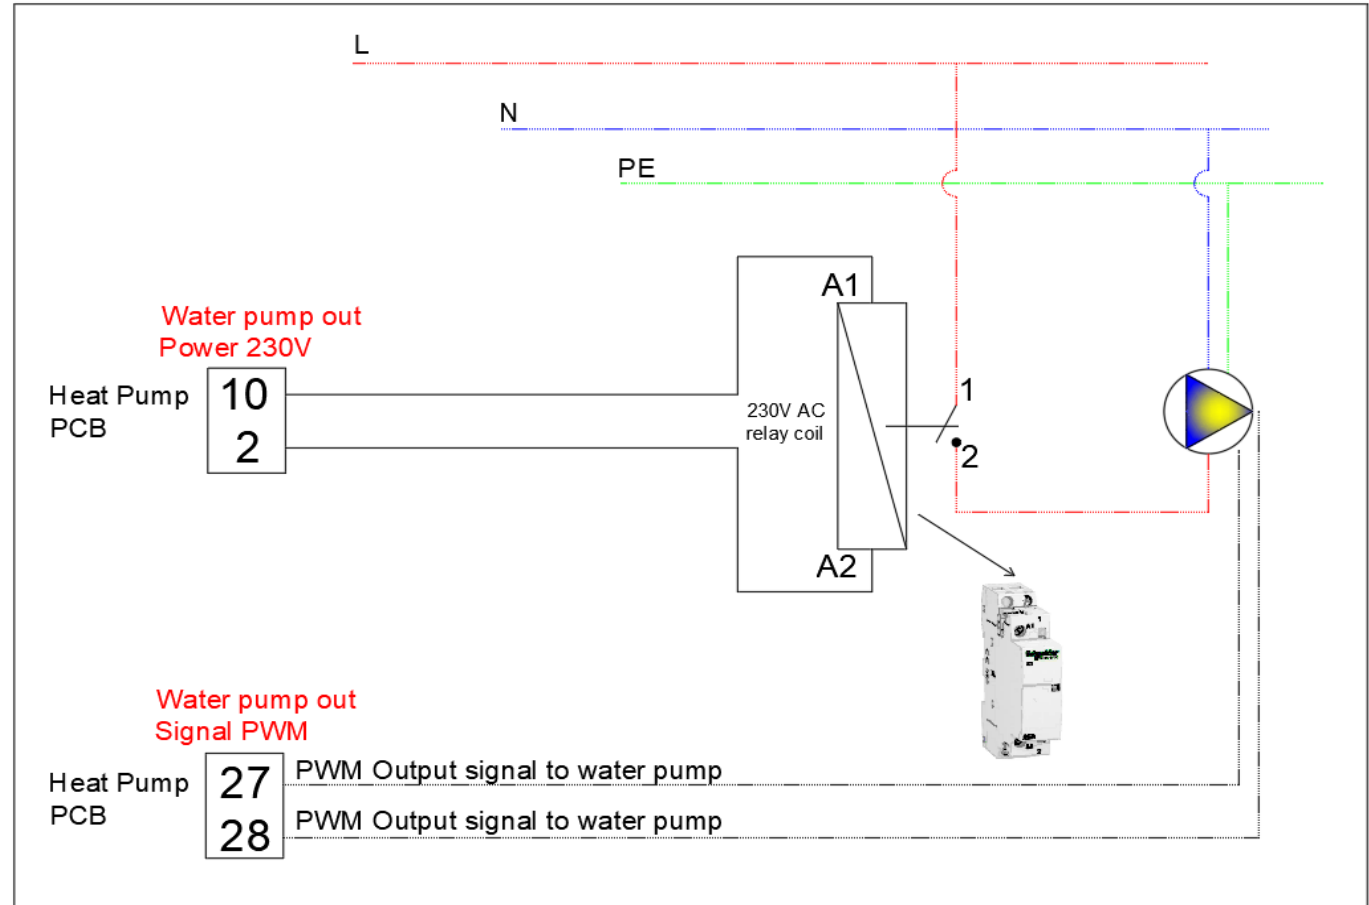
L

N

PE

Water pump out
Power 230V

Heat Pump
PCB

10
2

A1

230V AC
relay coil

A2

1
2

Water pump out
Signal PWM

Heat Pump
PCB

27
28

PWM Output signal to water pump
PWM Output signal to water pump